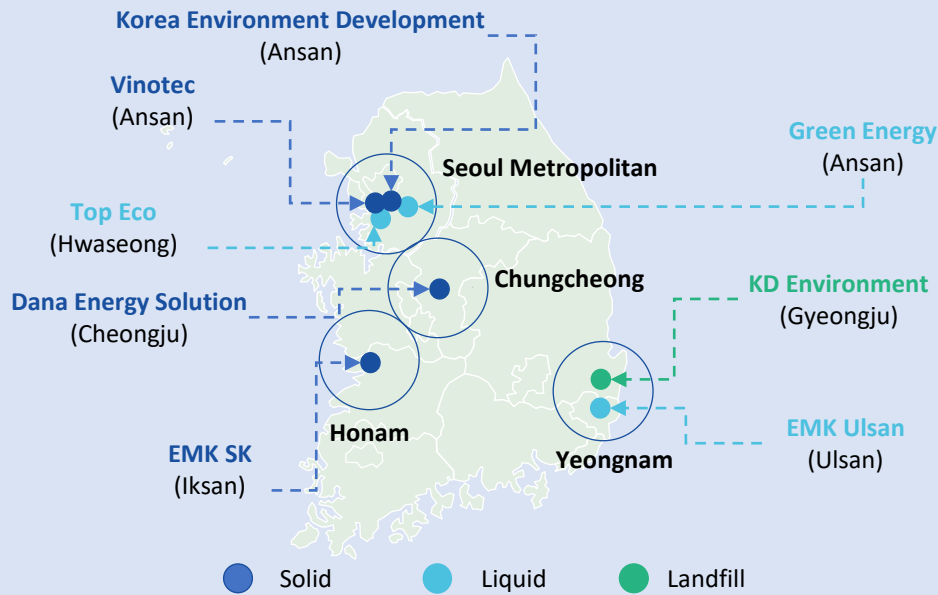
Korea Environment Development
(Ansan)

Vinotec
(Ansan)

Green Energy
(Ansan)

Seoul Metropolitan

Top Eco
(Hwaseong)

Chungcheong

Dana Energy Solution
(Cheongju)

KD Environment
(Gyeongju)

Honam

EMK SK
(Iksan)

Yeongnam

EMK Ulsan
(Ulsan)

Solid Liquid Landfill